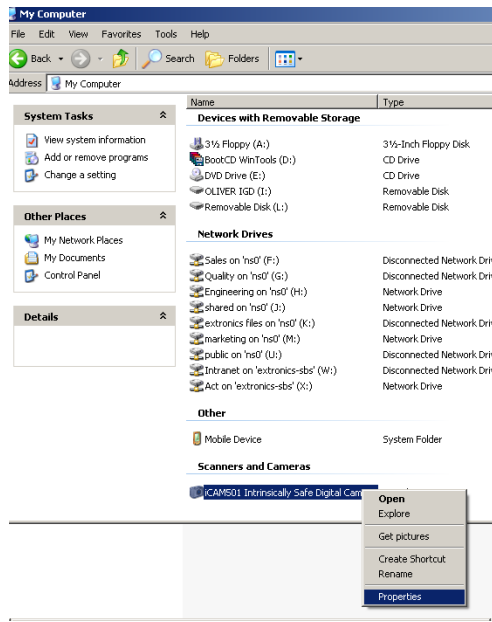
My Computer

File Edit View Favorites Tools Help

Back Search Folders

Address My Computer

System Tasks

View system information
Add or remove programs
Change a setting

Other Places

My Network Places
My Documents
Control Panel

Details

| Name | Type |
|---|---|
| **Devices with Removable Storage** | |
| 3½ Floppy (A:) | 3½-Inch Floppy Disk |
| BootCD WinTools (D:) | CD Drive |
| DVD Drive (E:) | CD Drive |
| OLIVER IGD (I:) | Removable Disk |
| Removable Disk (L:) | Removable Disk |
| **Network Drives** | |
| Sales on 'ns0' (F:) | Disconnected Network Driv |
| Quality on 'ns0' (G:) | Disconnected Network Driv |
| Engineering on 'ns0' (H:) | Network Drive |
| shared on 'ns0' (J:) | Network Drive |
| extronics files on 'ns0' (K:) | Disconnected Network Driv |
| marketing on 'ns0' (M:) | Network Drive |
| public on 'ns0' (U:) | Disconnected Network Driv |
| Intranet on 'extronics-sbs' (W:) | Disconnected Network Driv |
| Act on 'extronics-sbs' (X:) | Network Drive |
| **Other** | |
| Mobile Device | System Folder |
| **Scanners and Cameras** | |
| iCAM501 Intrinsically Safe Digital Cam | |

Open
Explore
Get pictures
Create Shortcut
Rename
Properties